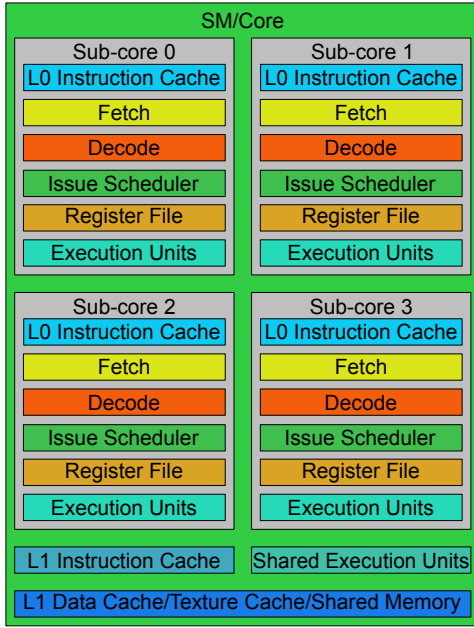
SM/Core

Sub-core 0
L0 Instruction Cache
Fetch
Decode
Issue Scheduler
Register File
Execution Units

Sub-core 1
L0 Instruction Cache
Fetch
Decode
Issue Scheduler
Register File
Execution Units

Sub-core 2
L0 Instruction Cache
Fetch
Decode
Issue Scheduler
Register File
Execution Units

Sub-core 3
L0 Instruction Cache
Fetch
Decode
Issue Scheduler
Register File
Execution Units

L1 Instruction Cache
Shared Execution Units
L1 Data Cache/Texture Cache/Shared Memory